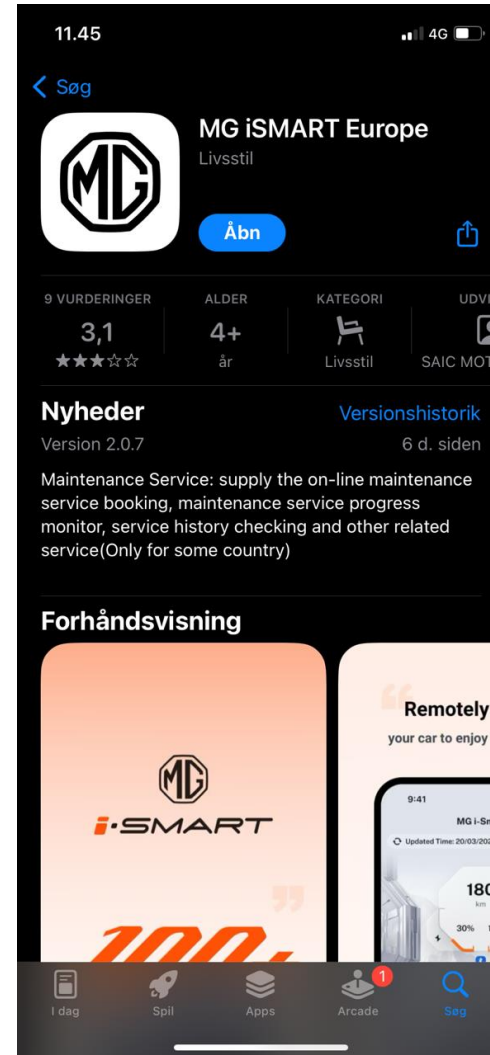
11.45

4G

< Søg

MG

MG iSMART Europe

Livsstil

Åbn

9 VURDERINGER
3,1
★★★☆☆

ALDER
4+
år

KATEGORI
Livsstil

UDVI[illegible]
SAIC MOT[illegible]

Nyheder

Versionshistorik

Version 2.0.7

6 d. siden

Maintenance Service: supply the on-line maintenance service booking, maintenance service progress monitor, service history checking and other related service(Only for some country)

Forhåndsvisning

MG
i·SMART

100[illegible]

Remotely
your car to enjoy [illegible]

9:41
MG i-S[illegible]
Updated Time: 20/03/202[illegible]
180
km
30%

1

I dag

Spil

Apps

Arcade

Søg